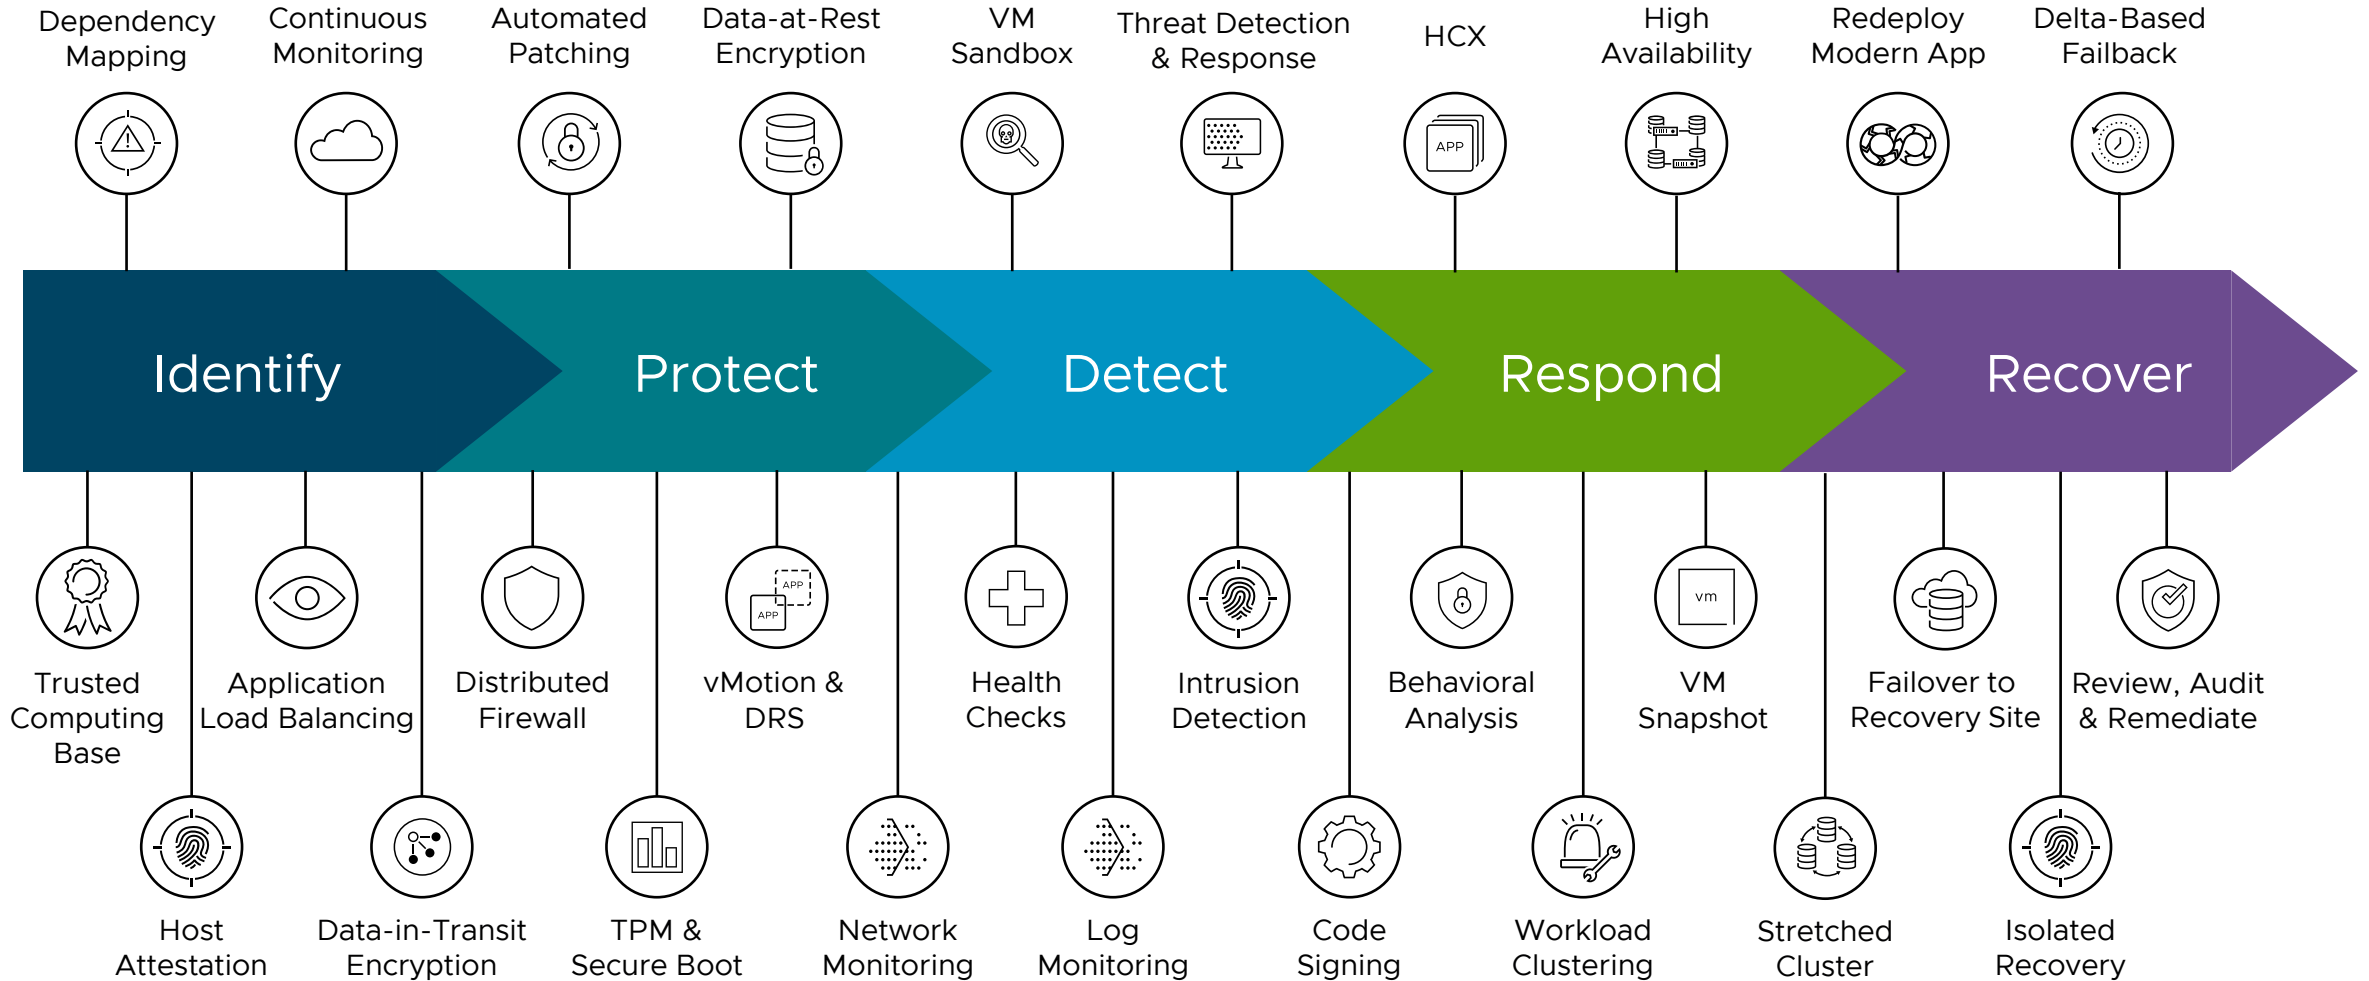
Dependency Mapping

Continuous Monitoring

Automated Patching

Data-at-Rest Encryption

VM Sandbox

Threat Detection & Response

HCX

APP

High Availability

Redeploy Modern App

Delta-Based Failback

Identify

Protect

Detect

Respond

Recover

Trusted Computing Base

Application Load Balancing

Distributed Firewall

APP

APP

vMotion & DRS

Health Checks

Intrusion Detection

Behavioral Analysis

vm

VM Snapshot

Failover to Recovery Site

Review, Audit & Remediate

Host Attestation

Data-in-Transit Encryption

TPM & Secure Boot

Network Monitoring

Log Monitoring

Code Signing

Workload Clustering

Stretched Cluster

Isolated Recovery